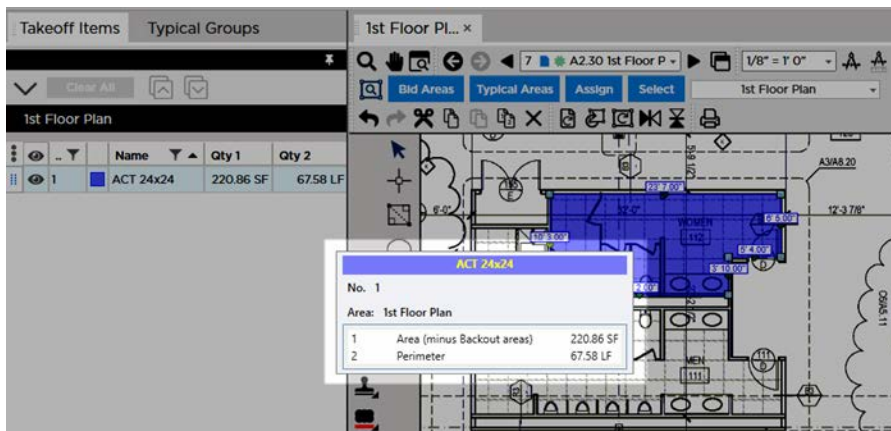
Takeoff Items Typical Groups

Clear All

1st Floor Plan

| | Name | Qty 1 | Qty 2 |
|---|---|---|---|
| 1 | ACT 24x24 | 220.86 SF | 67.58 LF |

1st Floor Pl... ×

7 A2.30 1st Floor P

1/8" = 1' 0"

Bid Areas Typical Areas Assign Select 1st Floor Plan

A3/A8.20

12'-3 7/8"

23' 7.00"

WOMEN

112

5' 6.00"

6'-0"

10' 3.00"

8' 4.00"

3' 10.00"

2.00"

MEN

111

ACT 24x24

No. 1

Area: 1st Floor Plan

| 1 | Area (minus Backout areas) | 220.86 SF |
|---|---|---|
| 2 | Perimeter | 67.58 LF |